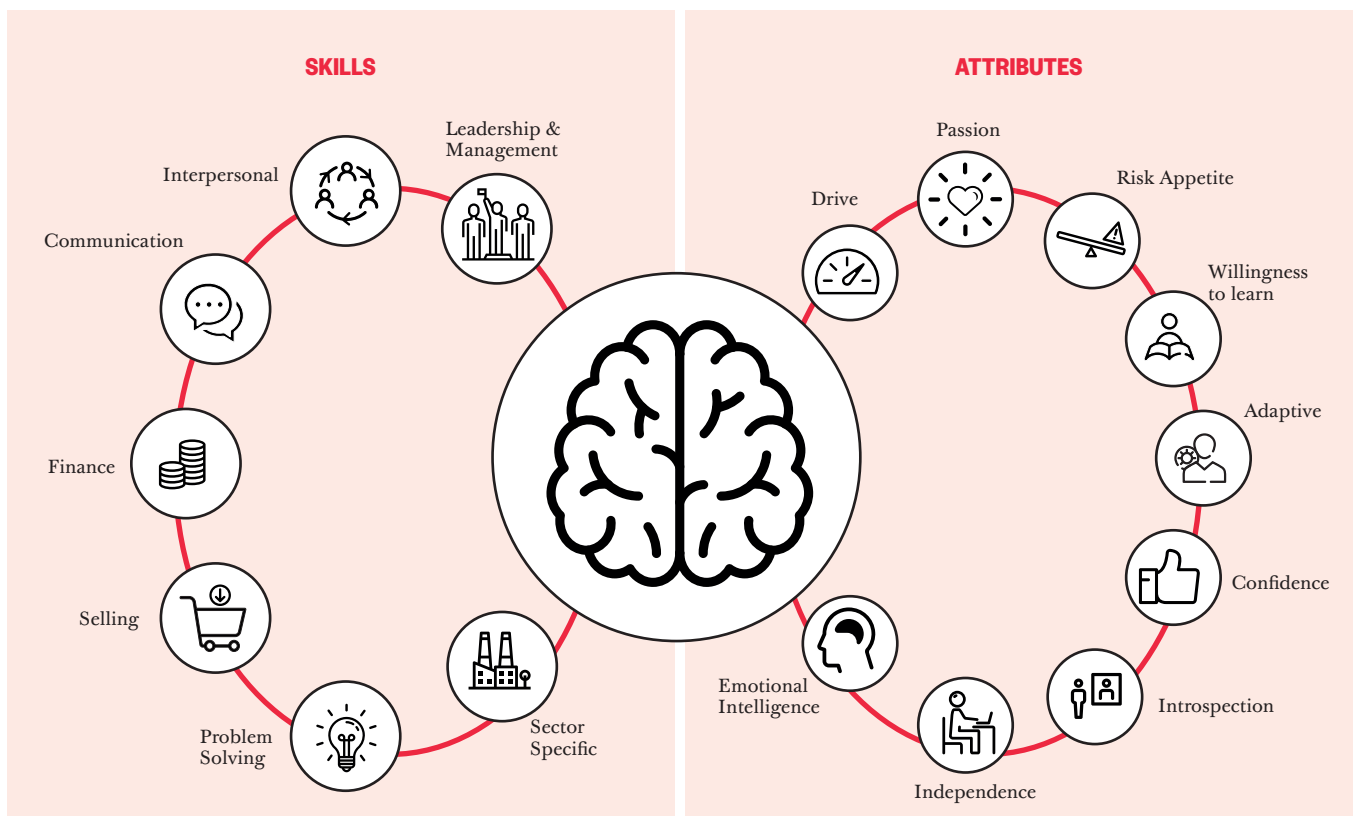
SKILLS

Leadership & Management

Interpersonal

Communication

Finance

Selling

Problem Solving

Sector Specific

ATTRIBUTES

Passion

Drive

Risk Appetite

Willingness to learn

Adaptive

Confidence

Introspection

Independence

Emotional Intelligence